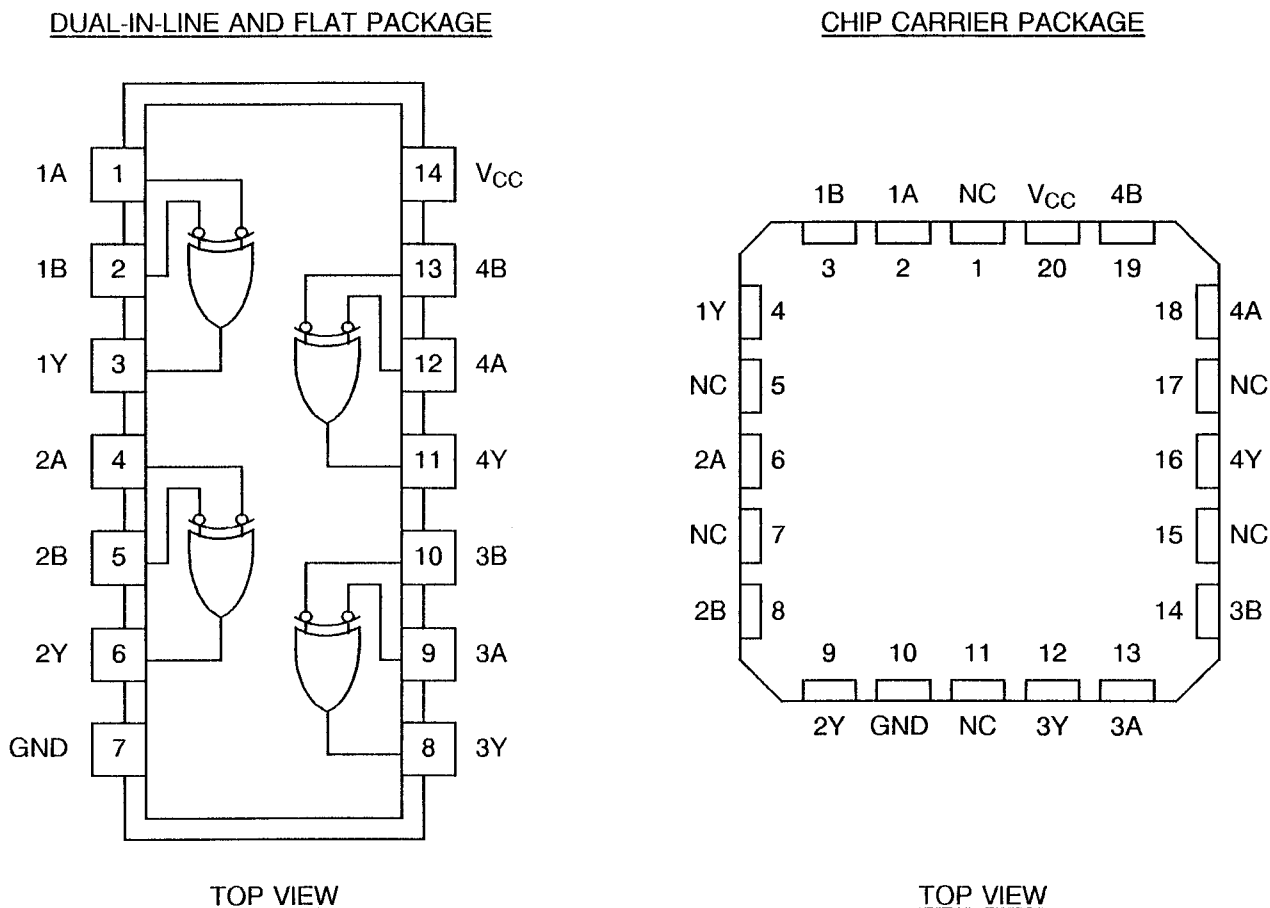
DUAL-IN-LINE AND FLAT PACKAGE

1A 1
1B 2
1Y 3
2A 4
2B 5
2Y 6
GND 7
14 $V_{CC}$
13 4B
12 4A
11 4Y
10 3B
9 3A
8 3Y

TOP VIEW

CHIP CARRIER PACKAGE

1B 1A NC $V_{CC}$ 4B
3 2 1 20 19
1Y 4
NC 5
2A 6
NC 7
2B 8
18 4A
17 NC
16 4Y
15 NC
14 3B
9 10 11 12 13
2Y GND NC 3Y 3A

TOP VIEW